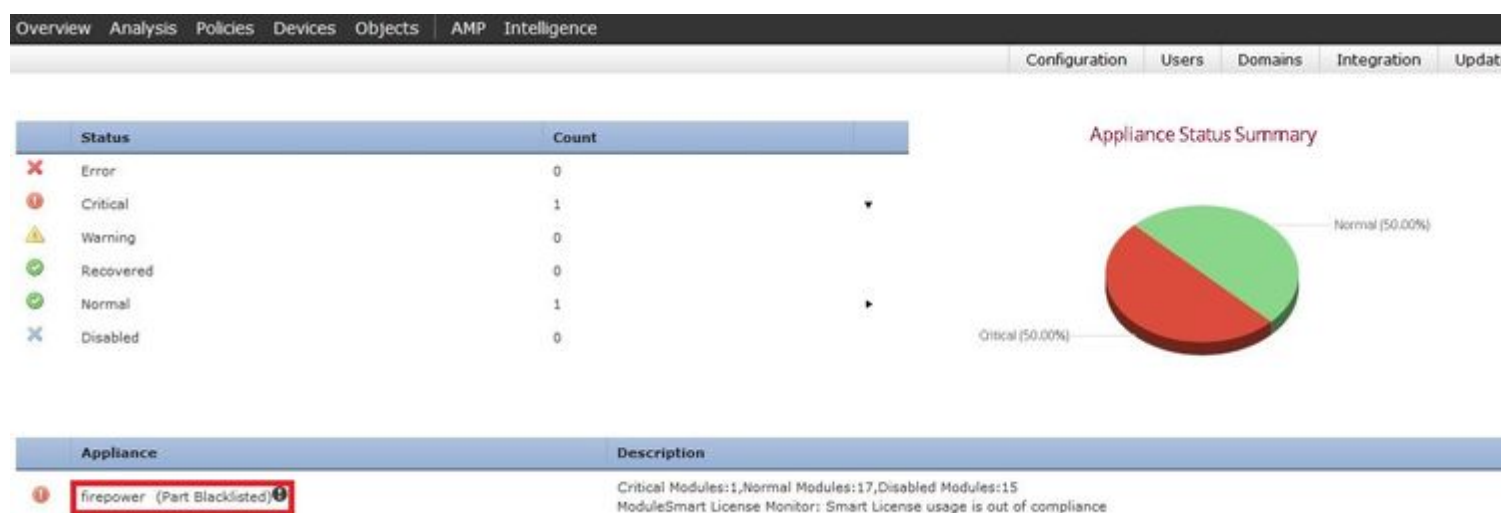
Overview Analysis Policies Devices Objects AMP Intelligence

Configuration Users Domains Integration Updat

| Status | Count |
|---|---|
| Error | 0 |
| Critical | 1 |
| Warning | 0 |
| Recovered | 0 |
| Normal | 1 |
| Disabled | 0 |

Appliance Status Summary

Normal (50.00%)

Critical (50.00%)

| Appliance | Description |
|---|---|
| firepower (Part Blacklisted) | Critical Modules:1,Normal Modules:17,Disabled Modules:15 ModuleSmart License Monitor: Smart License usage is out of compliance |